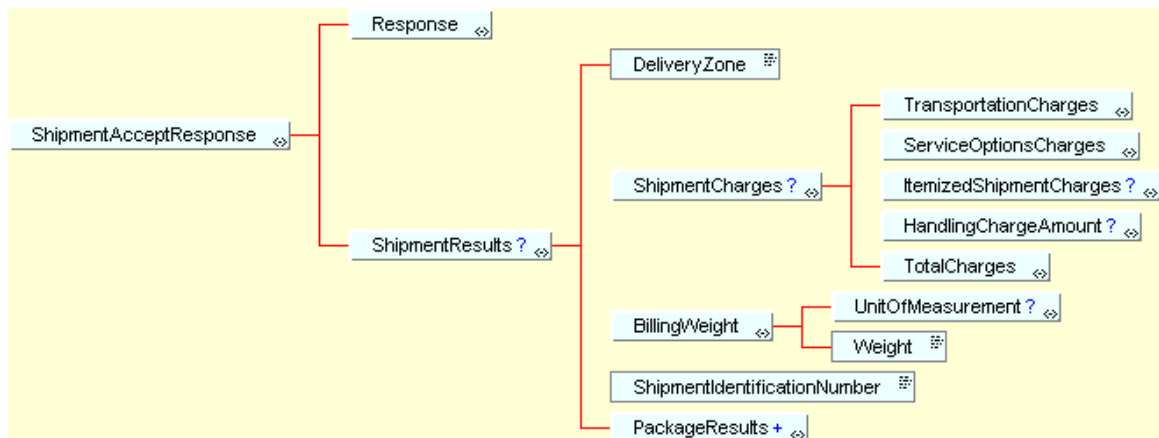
ShipmentAcceptResponse

Response

ShipmentResults ?

DeliveryZone

ShipmentCharges ?

TransportationCharges

ServiceOptionsCharges

ItemizedShipmentCharges ?

HandlingChargeAmount ?

TotalCharges

BillingWeight

UnitOfMeasurement ?

Weight

ShipmentIdentificationNumber

PackageResults +